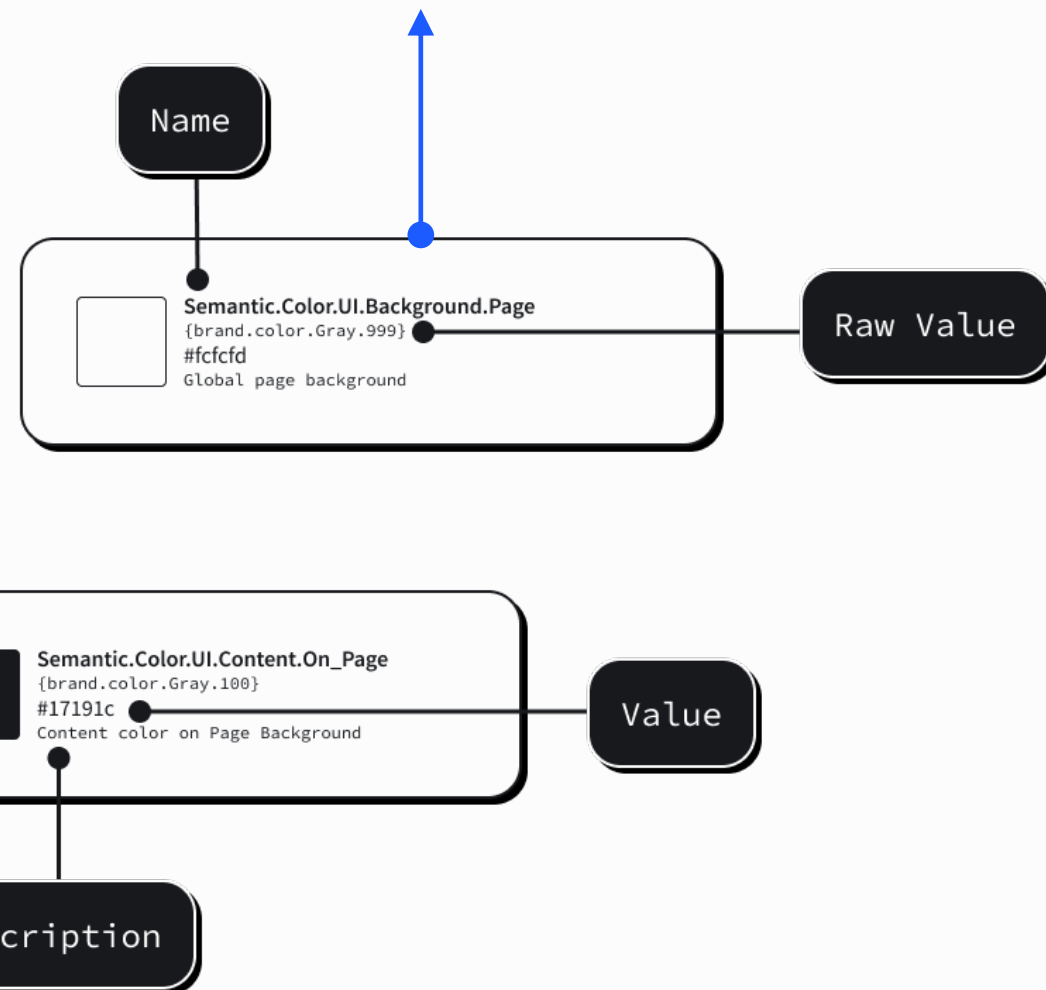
Name

Semantic.Color.UI.Background.Page
{brand.color.Gray.999}
#fcfcfd
Global page background

Raw Value

Semantic.Color.UI.Content.On_Page
{brand.color.Gray.100}
#17191c
Content color on Page Background

Value

cription